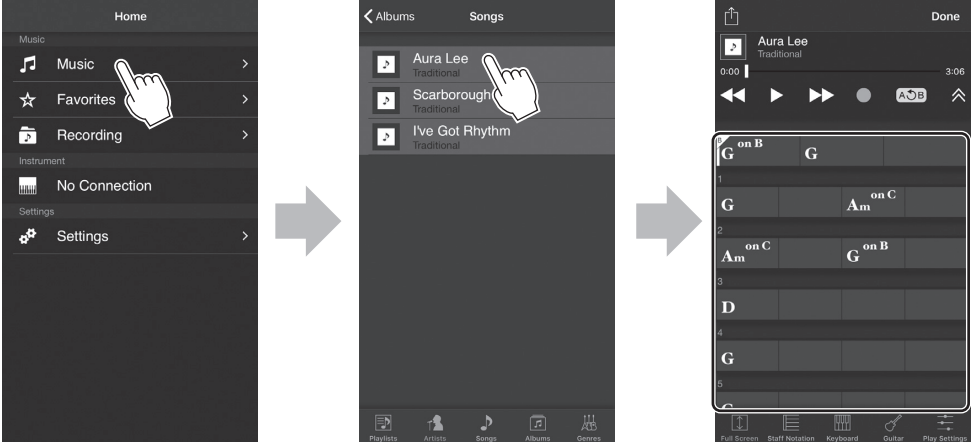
Home
Music
Music
Favorites
Recording
Instrument
No Connection
Settings
Settings

Albums
Songs
Aura Lee
Traditional
Scarborough
Traditional
I've Got Rhythm
Traditional
Playlists
Artists
Songs
Albums
Genres

Done
Aura Lee
Traditional
0:00
3:06
A B

| G on B | | G | |
|---|---|---|---|
| 1 | | | |
| G | | Am on C | |
| 2 | | | |
| Am on C | | G on B | |
| 3 | | | |
| D | | | |
| 4 | | | |
| G | | | |
| 5 | | | |

Full Screen
Staff Notation
Keyboard
Guitar
Play Settings